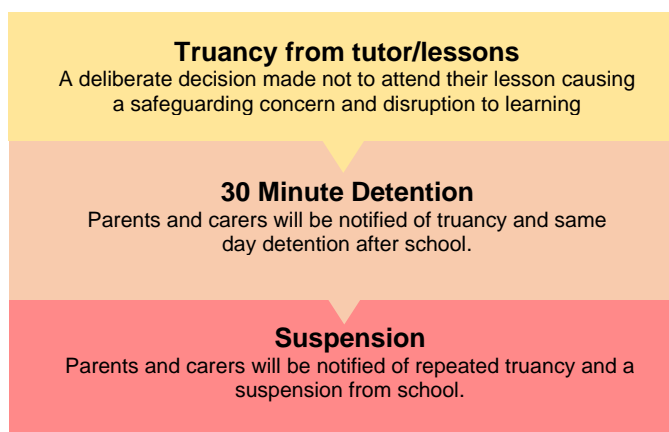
**Truancy from tutor/lessons**
A deliberate decision made not to attend their lesson causing a safeguarding concern and disruption to learning

**30 Minute Detention**
Parents and carers will be notified of truancy and same day detention after school.

**Suspension**
Parents and carers will be notified of repeated truancy and a suspension from school.